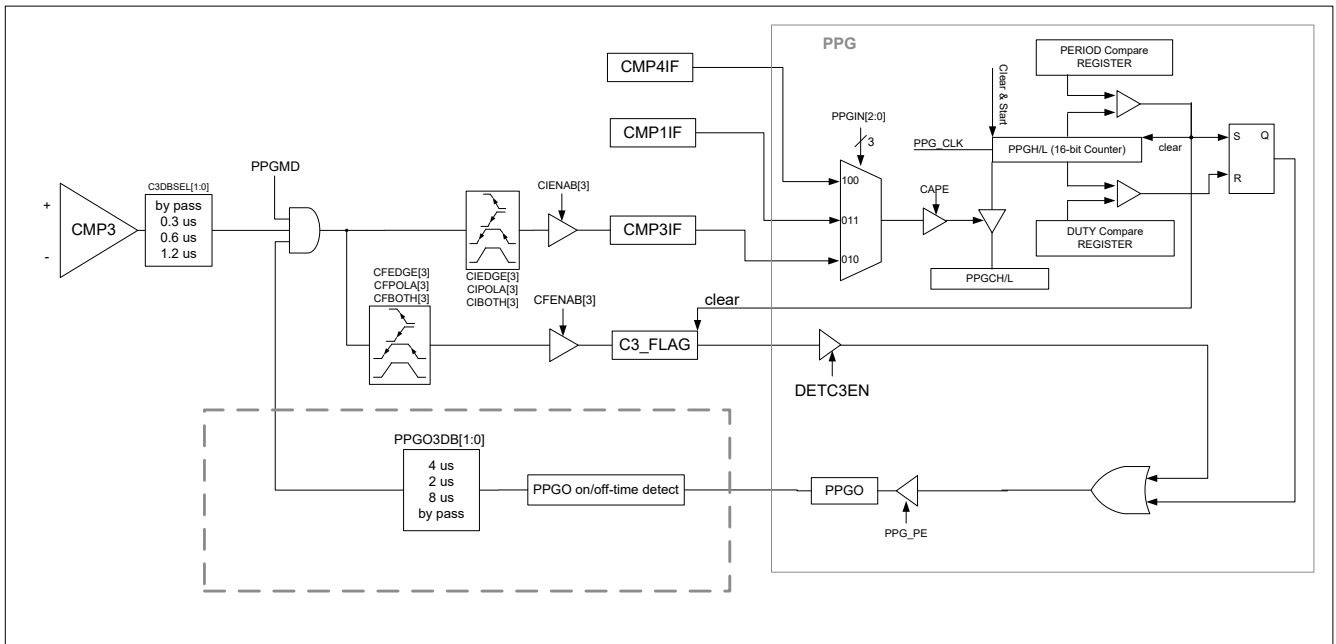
PPG

CMP4IF

CMP1IF

Clear & Start

PERIOD Compare REGISTER

PPGIN[2:0]

3

PPG_CLK

PPGH/L (16-bit Counter)

clear

S

Q

R

100

CAPE

011

010

DUTY Compare REGISTER

PPGCH/L

+

-

CMP3

C3DBSEL[1:0]

by pass
0.3 us
0.6 us
1.2 us

PPGMD

CIENAB[3]

CMP3IF

CIEDGE[3]
CIPOLA[3]
CIBOTH[3]

CFEDGE[3]
CFPOLA[3]
CFBOTH[3]

CFENAB[3]

clear

C3_FLAG

DETC3EN

PPGO3DB[1:0]

4 us
2 us
8 us
by pass

PPGO on/off-time detect

PPGO

PPG_PE